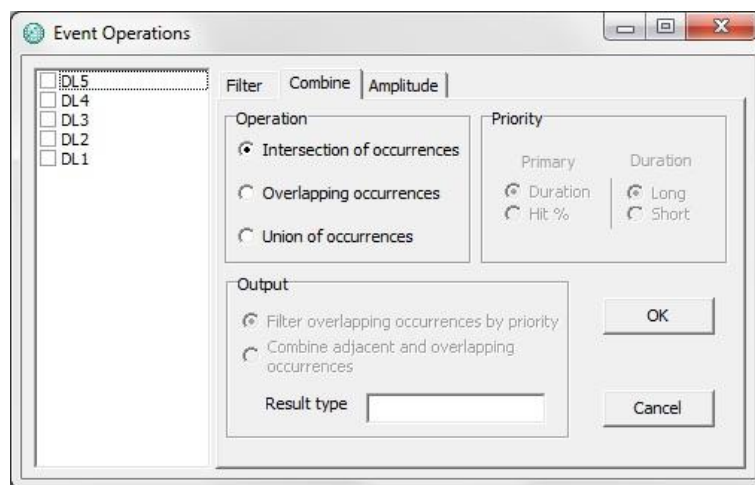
Event Operations

DL5
DL4
DL3
DL2
DL1

Filter | Combine | Amplitude

Operation
Intersection of occurrences
Overlapping occurrences
Union of occurrences

Priority
Primary
Duration
Hit %
Duration
Long
Short

Output
Filter overlapping occurrences by priority
Combine adjacent and overlapping occurrences
Result type

OK
Cancel